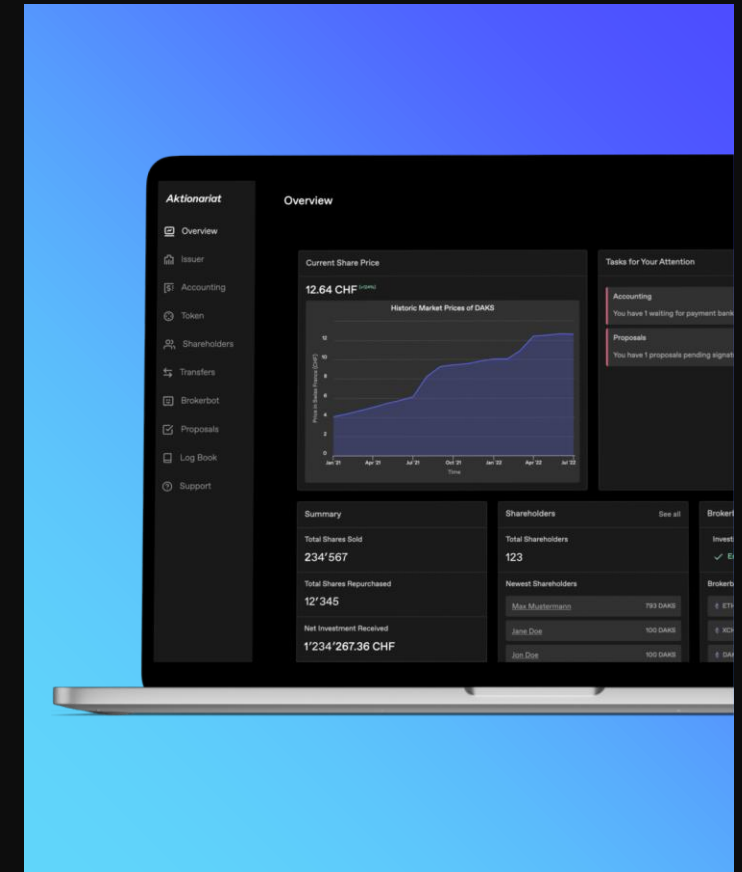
Aktionariat

Overview
Issuer
Accounting
Token
Shareholders
Transfers
Brokerbot
Proposals
Log Book
Support

Overview

Current Share Price

12.64 CHF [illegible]

Historic Market Prices of DAKS

12
10
8
6
4
2
0

Price in Swiss Francs (CHF)

Jan '21 Apr '21 Jul '21 Oct '21 Jan '22 Apr '22 Jul '22

Time

Tasks for Your Attention

Accounting
You have 1 waiting for payment bank

Proposals
You have 1 proposals pending signat

Summary

Total Shares Sold
234'567

Total Shares Repurchased
12'345

Net Investment Received
1'234'267.36 CHF

Shareholders
See all

Total Shareholders
123

Newest Shareholders

Max Mustermann 793 DAKS
Jane Doe 100 DAKS
Jon Doe 100 DAKS

Broker

Invest

✓ E

Brokerb

ETH
XCH
DAI